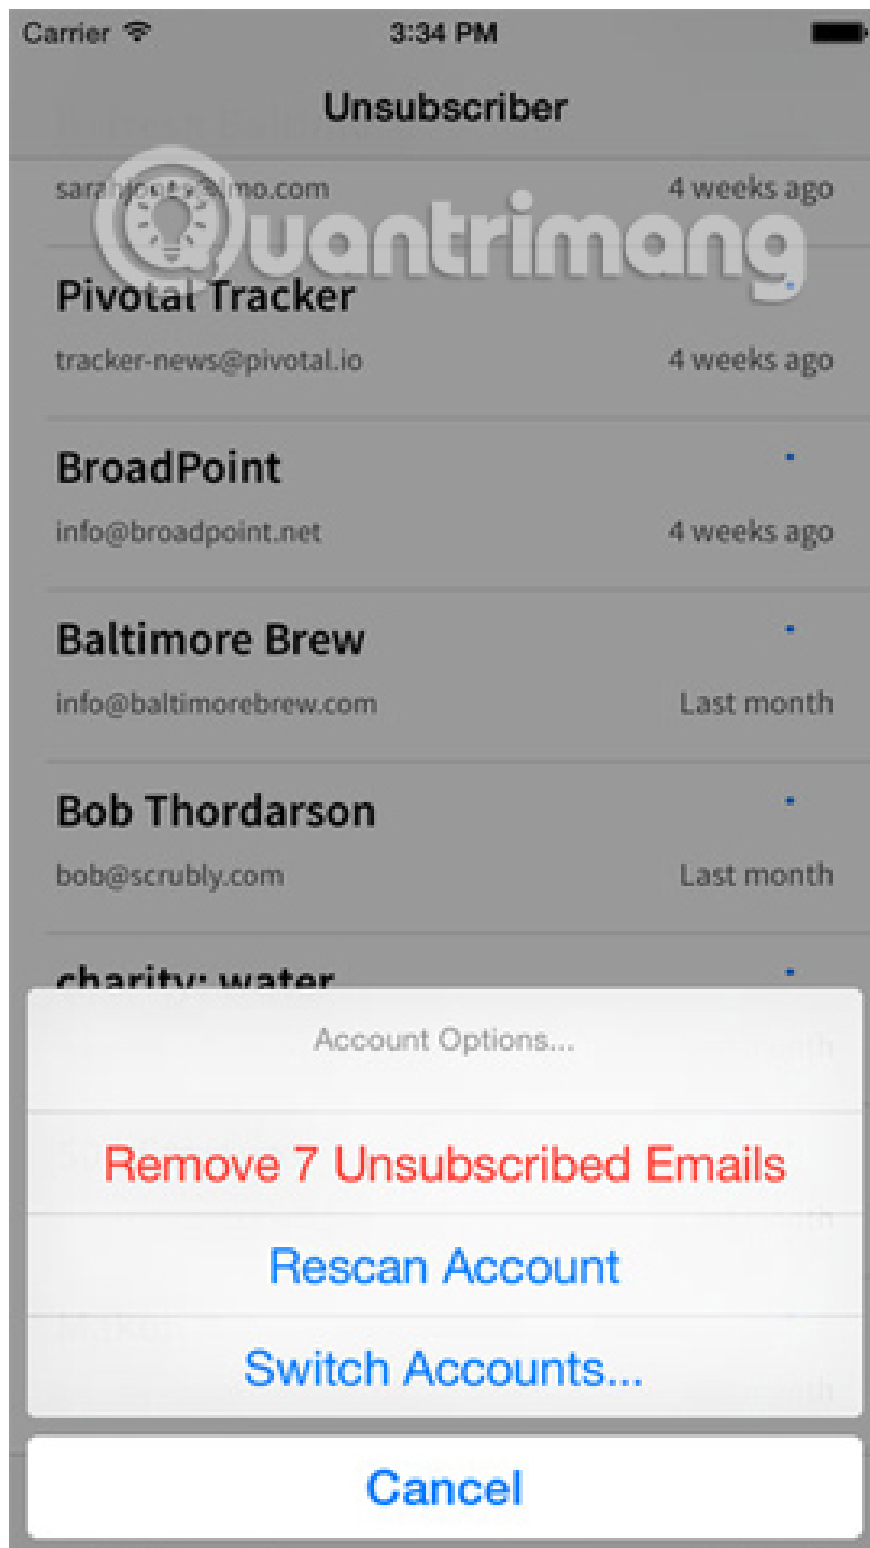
Carrier 3:34 PM

Unsubscriber

sar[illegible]mo.com 4 weeks ago

Quantrimang

Pivotal Tracker

tracker-news@pivotal.io 4 weeks ago

BroadPoint

info@broadpoint.net 4 weeks ago

Baltimore Brew

info@baltimorebrew.com Last month

Bob Thordarson

bob@scrubly.com Last month

charity: water

Account Options...

Remove 7 Unsubscribed Emails

Rescan Account

Switch Accounts...

Cancel